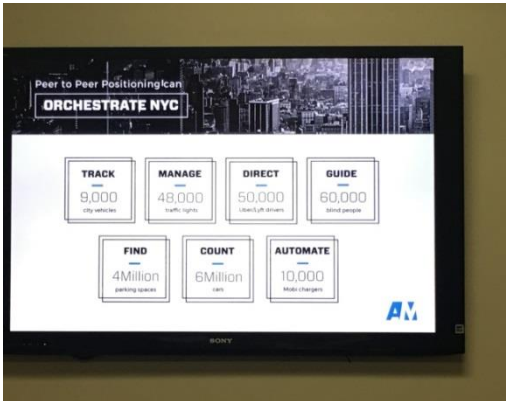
Peer to Peer Positioning can

ORCHESTRATE NYC

TRACK
9,000
city vehicles

MANAGE
48,000
traffic lights

DIRECT
50,000
Uber/Lyft drivers

GUIDE
60,000
blind people

FIND
4Million
parking spaces

COUNT
6Million
cars

AUTOMATE
10,000
Mobi chargers

AM

SONY